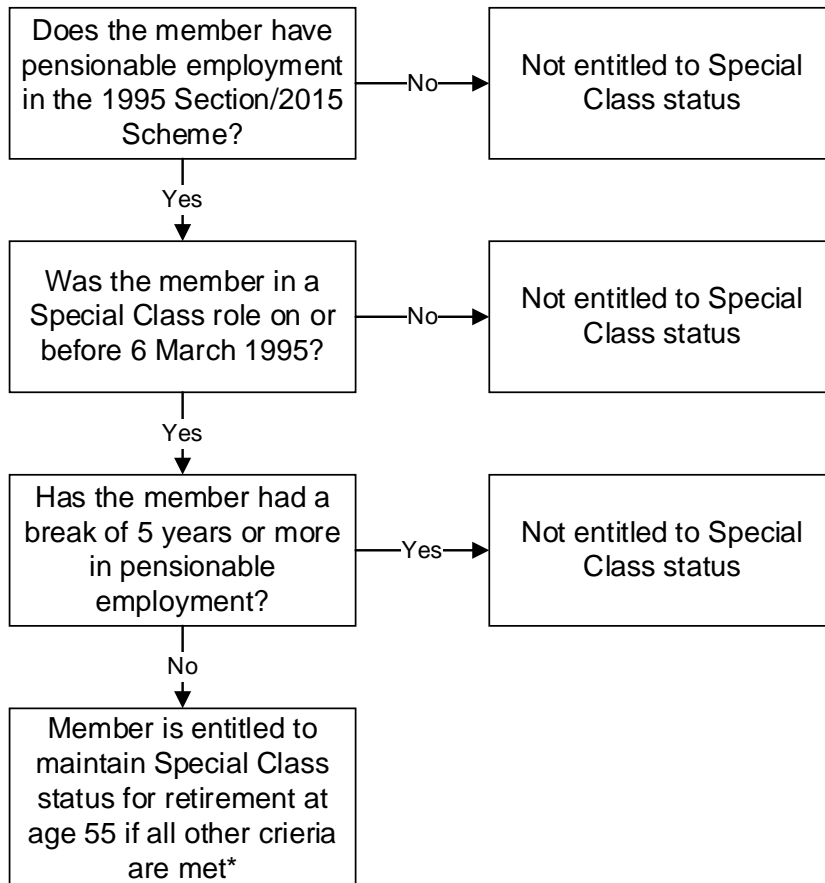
Does the member have pensionable employment in the 1995 Section/2015 Scheme?

No

Not entitled to Special Class status

Yes

Was the member in a Special Class role on or before 6 March 1995?

No

Not entitled to Special Class status

Yes

Has the member had a break of 5 years or more in pensionable employment?

Yes

Not entitled to Special Class status

No

Member is entitled to maintain Special Class status for retirement at age 55 if all other crieria are met*